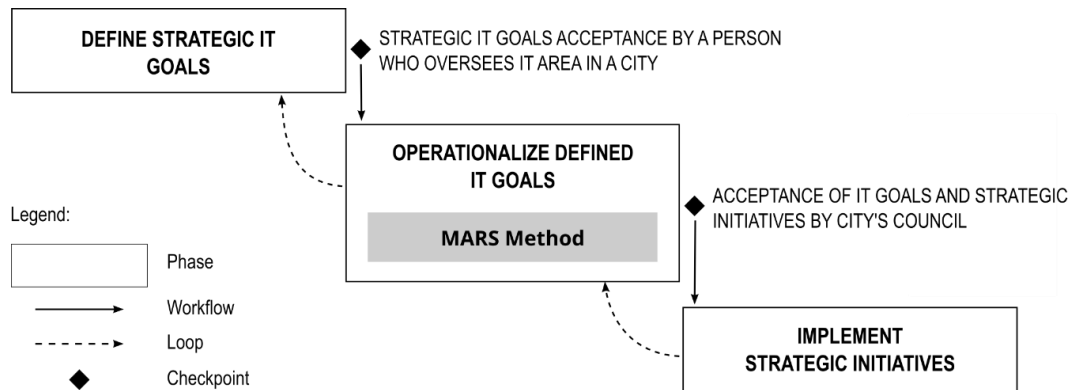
DEFINE STRATEGIC IT GOALS

STRATEGIC IT GOALS ACCEPTANCE BY A PERSON WHO OVERSEES IT AREA IN A CITY

OPERATIONALIZE DEFINED IT GOALS

MARS Method

ACCEPTANCE OF IT GOALS AND STRATEGIC INITIATIVES BY CITY'S COUNCIL

IMPLEMENT STRATEGIC INITIATIVES

Legend:

Phase

Workflow

Loop

Checkpoint